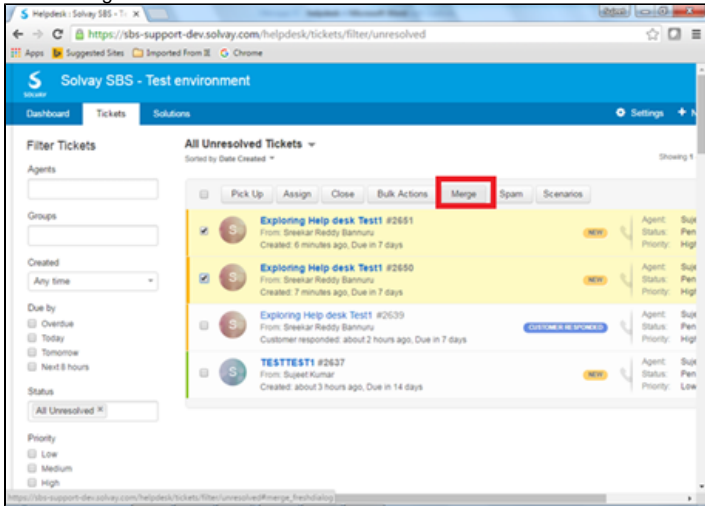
Helpdesk : Solvay SBS - T ×

https://sbs-support-dev.solvay.com/helpdesk/tickets/filter/unresolved

Apps Suggested Sites Imported From IE Chrome

Solvay SBS - Test environment

Dashboard Tickets Solutions

Settings

Filter Tickets

Agents

Groups

Created

Any time

Due by

Overdue

Today

Tomorrow

Next 8 hours

Status

All Unresolved ×

Priority

Low

Medium

High

All Unresolved Tickets

Sorted by Date Created

Showing 1

Pick Up Assign Close Bulk Actions Merge Spam Scenarios

Exploring Help desk Test1 #2651
From: Sreekar Reddy Bannuru
Created: 6 minutes ago, Due in 7 days
NEW
Agent: Suje
Status: Pen
Priority: High

Exploring Help desk Test1 #2650
From: Sreekar Reddy Bannuru
Created: 7 minutes ago, Due in 7 days
NEW
Agent: Suje
Status: Pen
Priority: High

Exploring Help desk Test1 #2639
From: Sreekar Reddy Bannuru
Customer responded: about 2 hours ago, Due in 7 days
CUSTOMER RESPONDED
Agent: Suje
Status: Pen
Priority: High

TESTTEST1 #2637
From: Sujeet Kumar
Created: about 3 hours ago, Due in 14 days
NEW
Agent: Suje
Status: Pen
Priority: Low

https://sbs-support-dev.solvay.com/helpdesk/tickets/filter/unresolved#merge_freshdialog